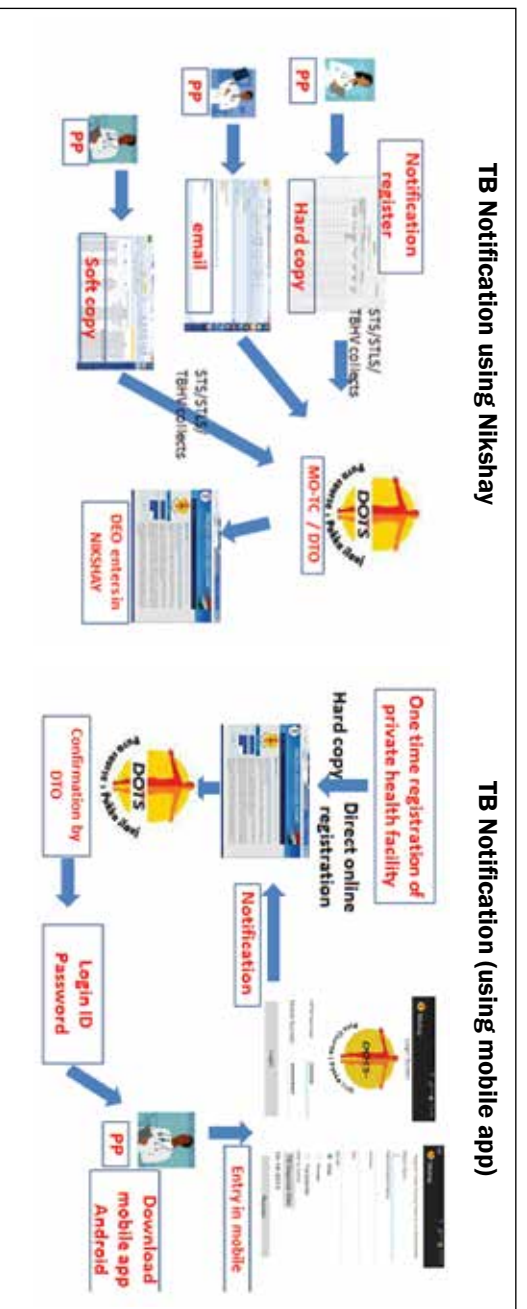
TB Notification using Nikshay

PP

Notification register

Hard copy

STS/STLS/ TBHV collects

PP

email

PP

Soft copy

STS/STLS/ TBHV collects

MO-TC / DTO

DOTS

DEO enters in NIKSHAY

TB Notification (using mobile app)

One time registration of private health facility

Hard copy

Direct online registration

Notification

DOTS

Confirmation by DTO

Login ID Password

PP

Download mobile app Android

Entry in mobile